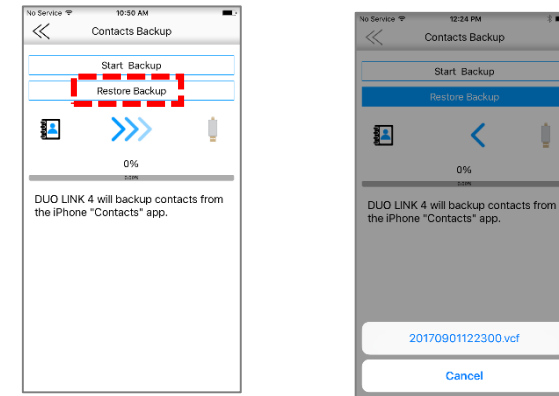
No Service 10:50 AM
Contacts Backup
Start Backup
Restore Backup
0%
DUO LINK 4 will backup contacts from the iPhone "Contacts" app.

No Service 12:24 PM
Contacts Backup
Start Backup
Restore Backup
0%
DUO LINK 4 will backup contacts from the iPhone "Contacts" app.
20170901122300.vcf
Cancel